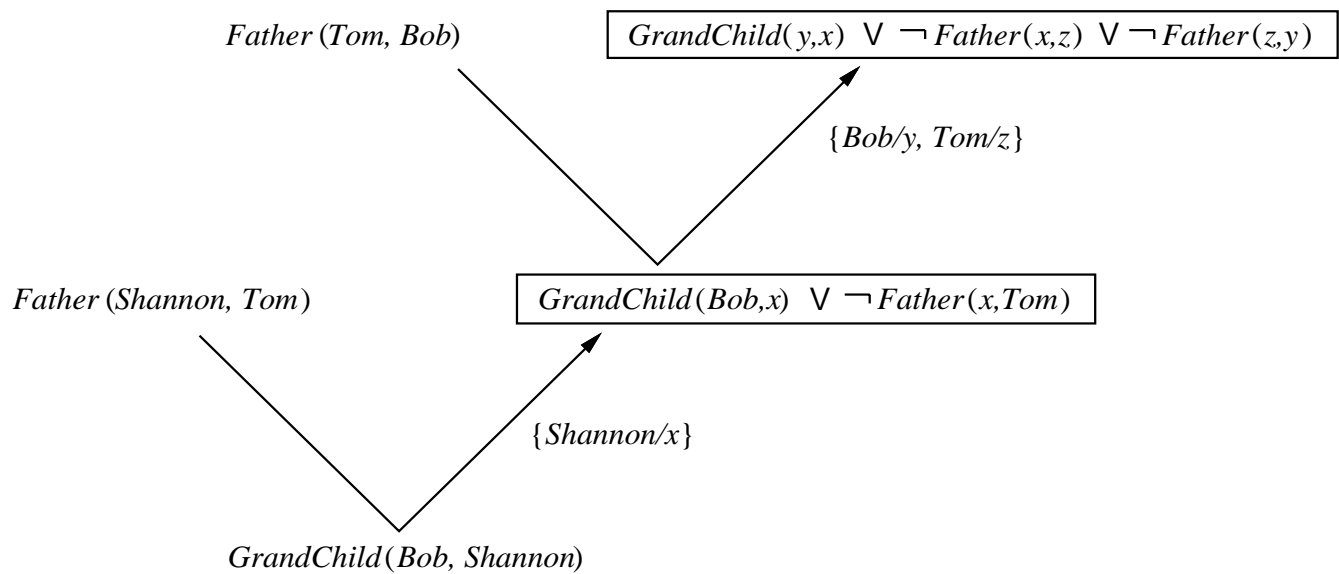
Father (Tom, Bob)

$GrandChild(y,x) \vee \neg Father(x,z) \vee \neg Father(z,y)$

{Bob/y, Tom/z}

Father (Shannon, Tom)

$GrandChild(Bob,x) \vee \neg Father(x,Tom)$

{Shannon/x}

GrandChild(Bob, Shannon)